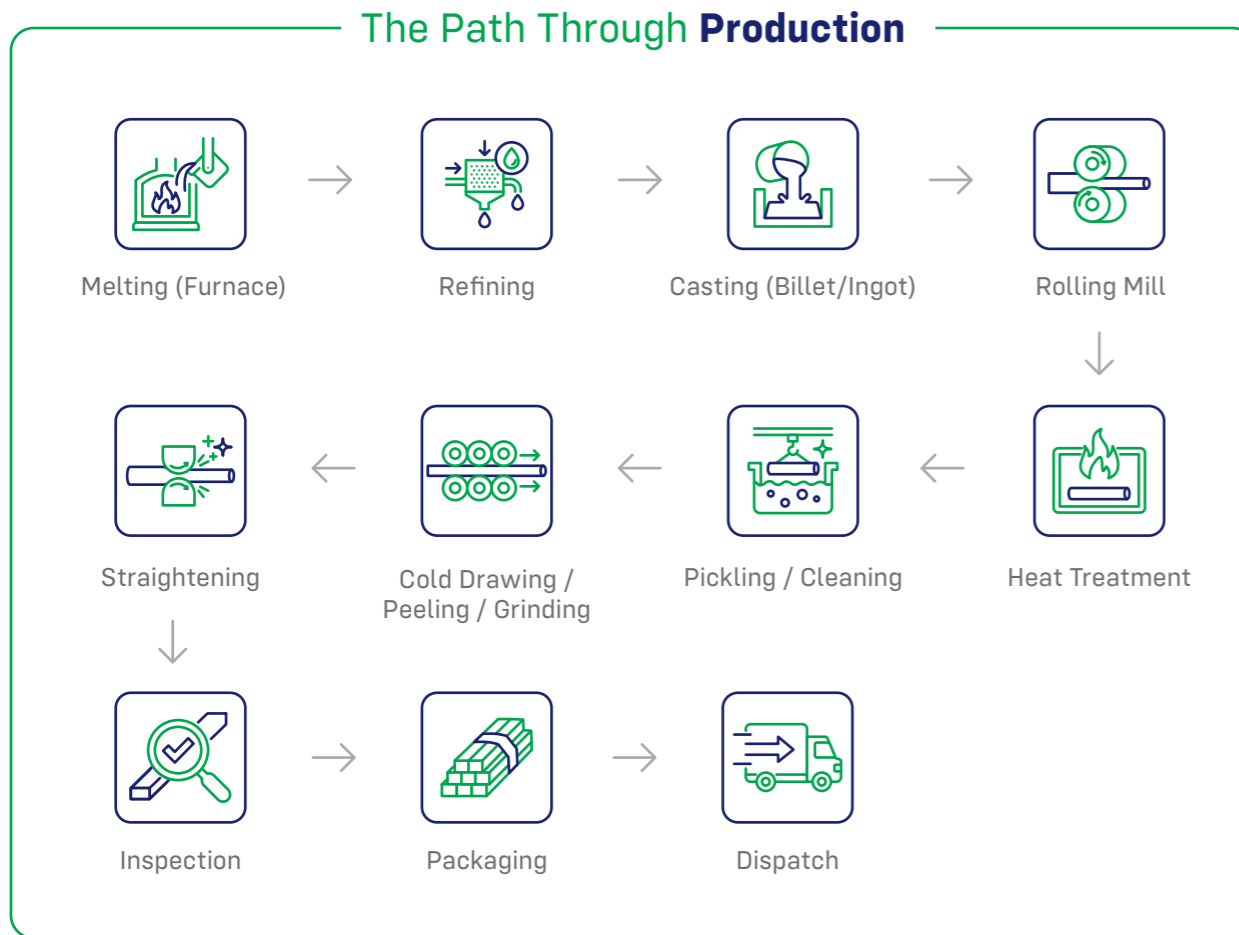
The Path Through **Production**

Melting (Furnace)

Refining

Casting (Billet/Ingot)

Rolling Mill

Heat Treatment

Pickling / Cleaning

Cold Drawing / Peeling / Grinding

Straightening

Inspection

Packaging

Dispatch